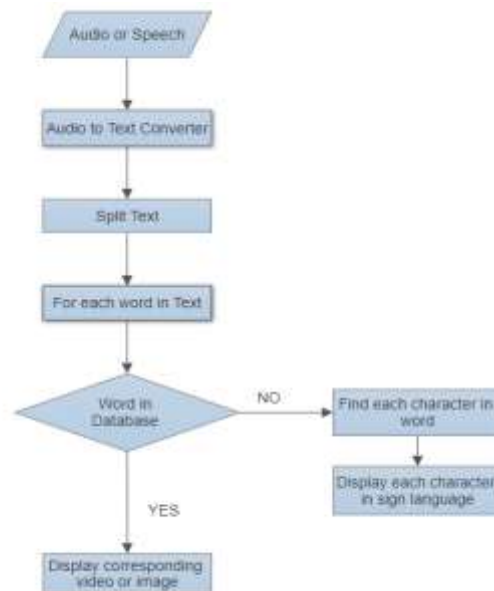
Audio or Speech

Audio to Text Converter

Split Text

For each word in Text

Word in Database

NO

Find each character in word

Display each character in sign language

YES

Display corresponding video or image